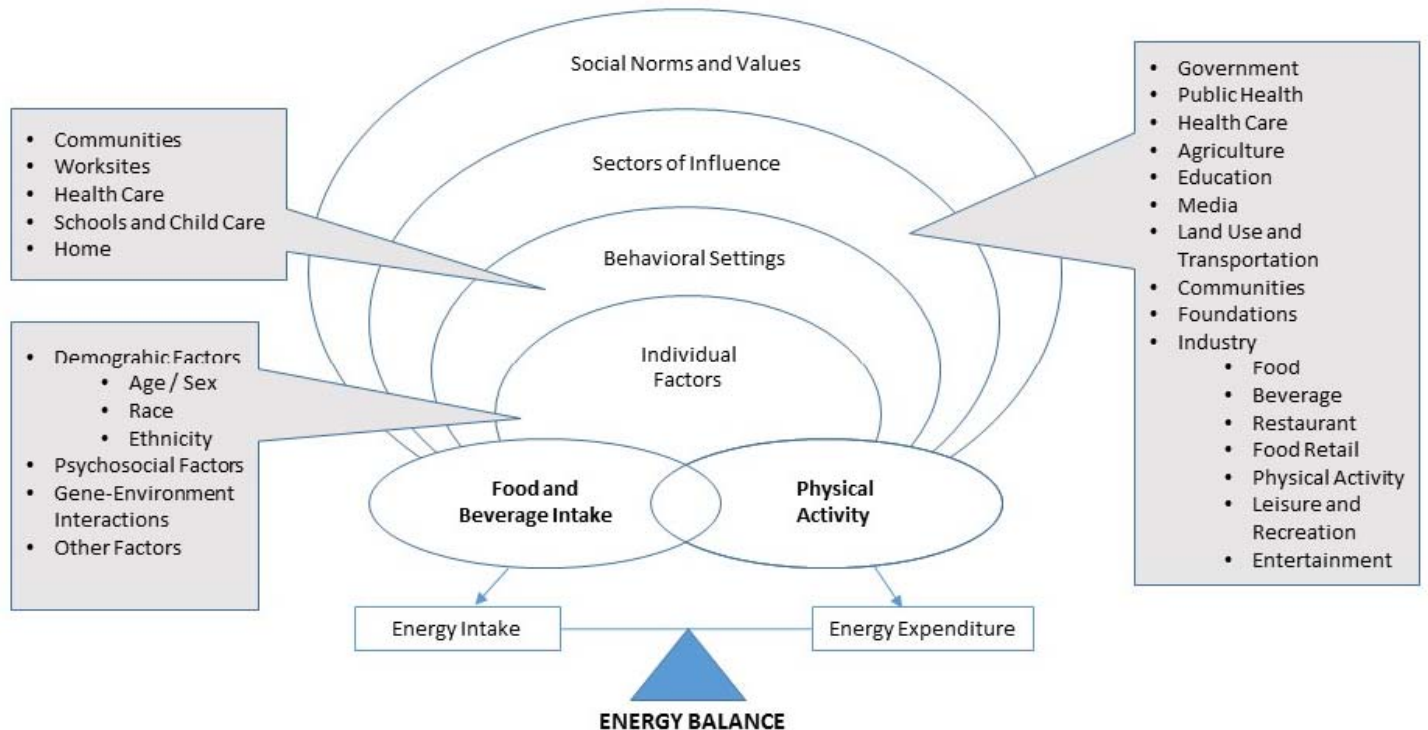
Social Norms and Values

Sectors of Influence

Behavioral Settings

Individual Factors

- Communities
- Worksites
- Health Care
- Schools and Child Care
- Home

- Demograhic Factors
  - Age / Sex
  - Race
  - Ethnicity
- Psychosocial Factors
- Gene-Environment Interactions
- Other Factors

- Government
- Public Health
- Health Care
- Agriculture
- Education
- Media
- Land Use and Transportation
- Communities
- Foundations
- Industry
  - Food
  - Beverage
  - Restaurant
  - Food Retail
  - Physical Activity
  - Leisure and Recreation
  - Entertainment

Food and Beverage Intake

Physical Activity

Energy Intake

Energy Expenditure

ENERGY BALANCE